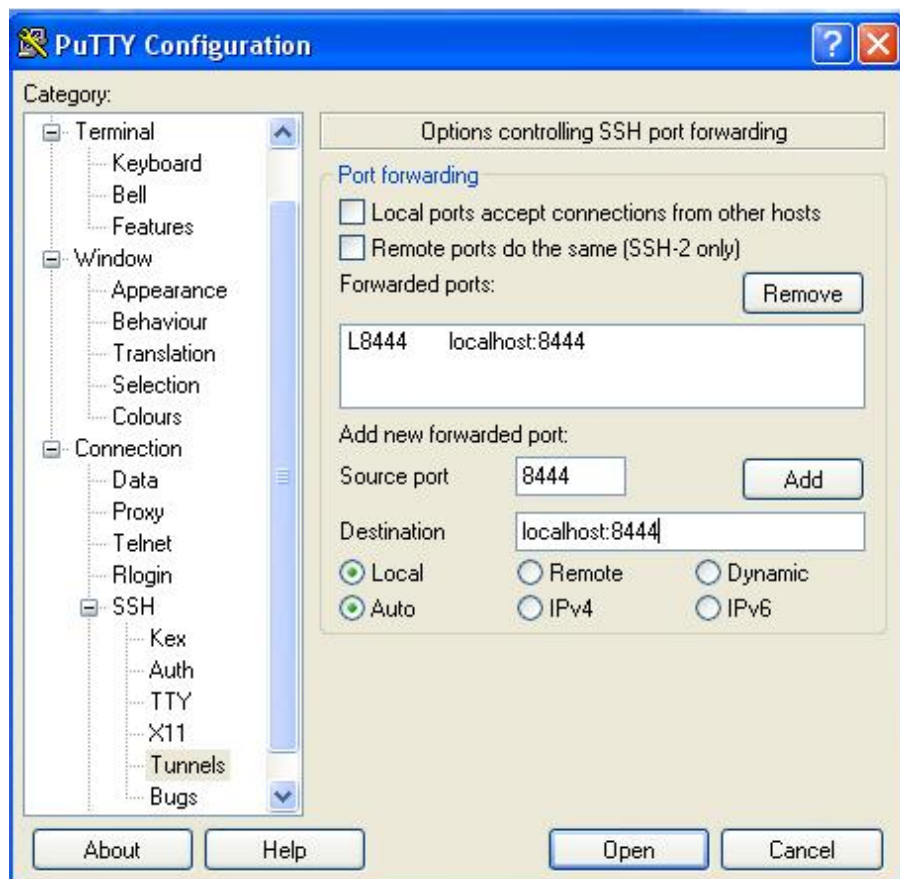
PuTTY Configuration

Category:

Terminal
Keyboard
Bell
Features
Window
Appearance
Behaviour
Translation
Selection
Colours
Connection
Data
Proxy
Telnet
Rlogin
SSH
Kex
Auth
TTY
X11
Tunnels
Bugs

Options controlling SSH port forwarding

Port forwarding

Local ports accept connections from other hosts

Remote ports do the same (SSH-2 only)

Forwarded ports:

Remove

L8444 localhost:8444

Add new forwarded port:

Source port 8444

Add

Destination localhost:8444

Local Remote Dynamic

Auto IPv4 IPv6

About Help Open Cancel